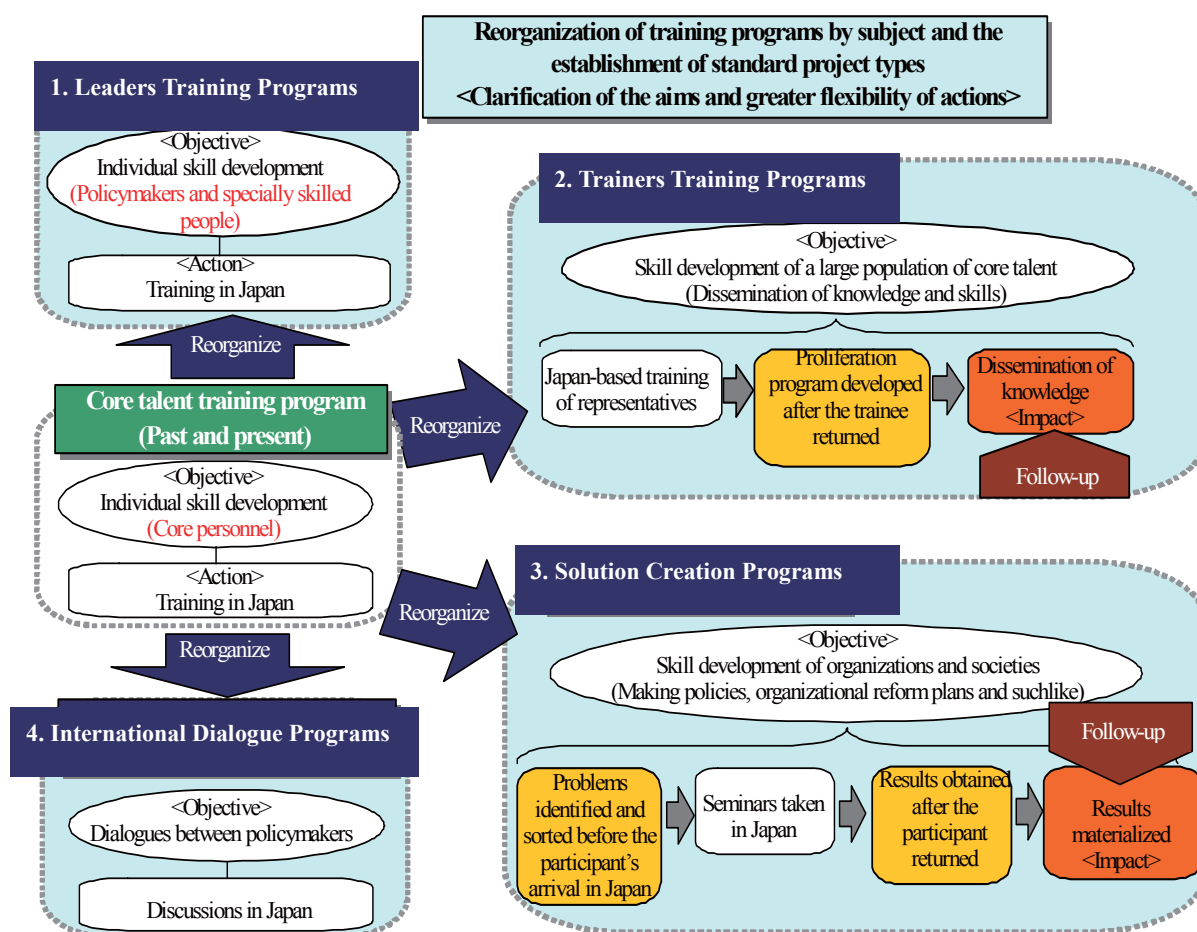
Reorganization of training programs by subject and the establishment of standard project types
<Clarification of the aims and greater flexibility of actions>

1. Leaders Training Programs

<Objective>
Individual skill development
(Policymakers and specially skilled people)

<Action>
Training in Japan

Reorganize

Core talent training program
(Past and present)

<Objective>
Individual skill development
(Core personnel)

<Action>
Training in Japan

Reorganize

Reorganize

Reorganize

4. International Dialogue Programs

<Objective>
Dialogues between policymakers

Discussions in Japan

2. Trainers Training Programs

<Objective>
Skill development of a large population of core talent
(Dissemination of knowledge and skills)

Japan-based training of representatives

Proliferation program developed after the trainee returned

Dissemination of knowledge
<Impact>

Follow-up

3. Solution Creation Programs

<Objective>
Skill development of organizations and societies
(Making policies, organizational reform plans and suchlike)

Follow-up

Problems identified and sorted before the participant's arrival in Japan

Seminars taken in Japan

Results obtained after the participant returned

Results materialized
<Impact>